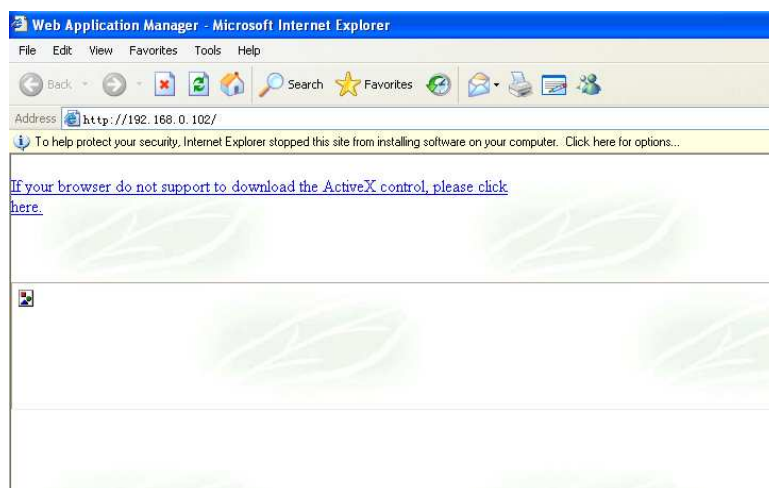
Web Application Manager - Microsoft Internet Explorer

File Edit View Favorites Tools Help

Back Search Favorites

Address http://192.168.0.102/

To help protect your security, Internet Explorer stopped this site from installing software on your computer. Click here for options...

If your browser do not support to download the ActiveX control, please click here.